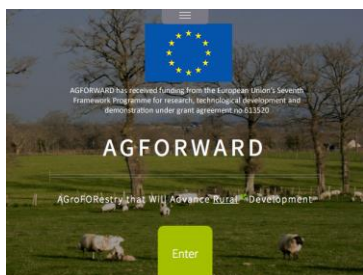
AGFORWARD has received funding from the European Union's Seventh Framework Programme for research, technological development and demonstration under grant agreement no 613520

AGFORWARD

AGroFORestry that Will Advance Rural Development

Enter